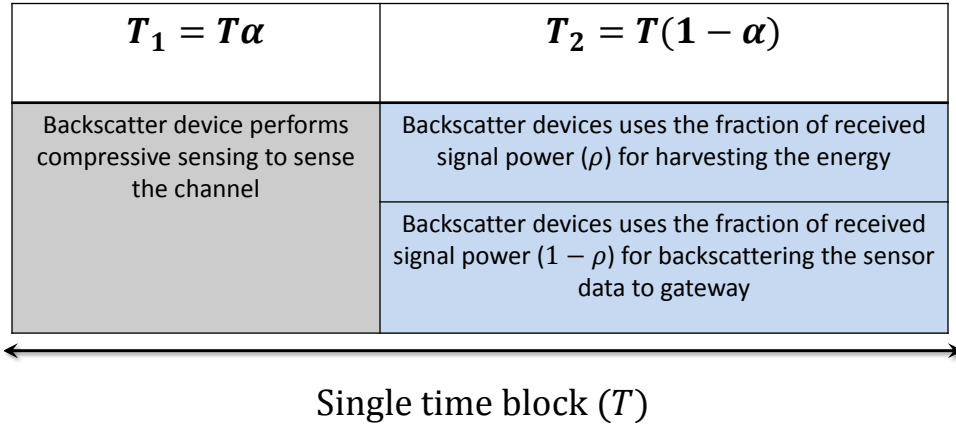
| $T_1 = T\alpha$ | $T_2 = T(1-\alpha)$ |
|---|---|
| Backscatter device performs compressive sensing to sense the channel | Backscatter devices uses the fraction of received signal power ($\rho$) for harvesting the energy |
| | Backscatter devices uses the fraction of received signal power ($1-\rho$) for backscattering the sensor data to gateway |

Single time block ($T$)